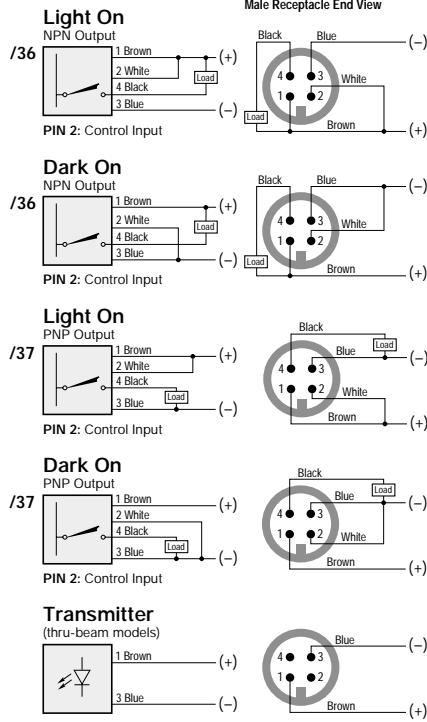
Male Receptacle End View

Light On
NPN Output
/36
1 Brown
2 White
4 Black
3 Blue
Load
(+)
(–)
PIN 2: Control Input
Black
Blue
White
Brown
Load
4 3
1 2
(–)
(+)

Dark On
NPN Output
/36
1 Brown
2 White
4 Black
3 Blue
Load
(+)
(–)
PIN 2: Control Input
Black
Blue
White
Brown
Load
4 3
1 2
(–)
(+)

Light On
PNP Output
/37
1 Brown
2 White
4 Black
3 Blue
Load
(+)
(–)
PIN 2: Control Input
Black
Blue
Load
White
Brown
4 3
1 2
(–)
(+)

Dark On
PNP Output
/37
1 Brown
2 White
4 Black
3 Blue
Load
(+)
(–)
PIN 2: Control Input
Black
Blue
Load
White
Brown
4 3
1 2
(–)
(+)

Transmitter
(thru-beam models)
1 Brown
3 Blue
(+)
(–)
Blue
Brown
4 3
1 2
(–)
(+)